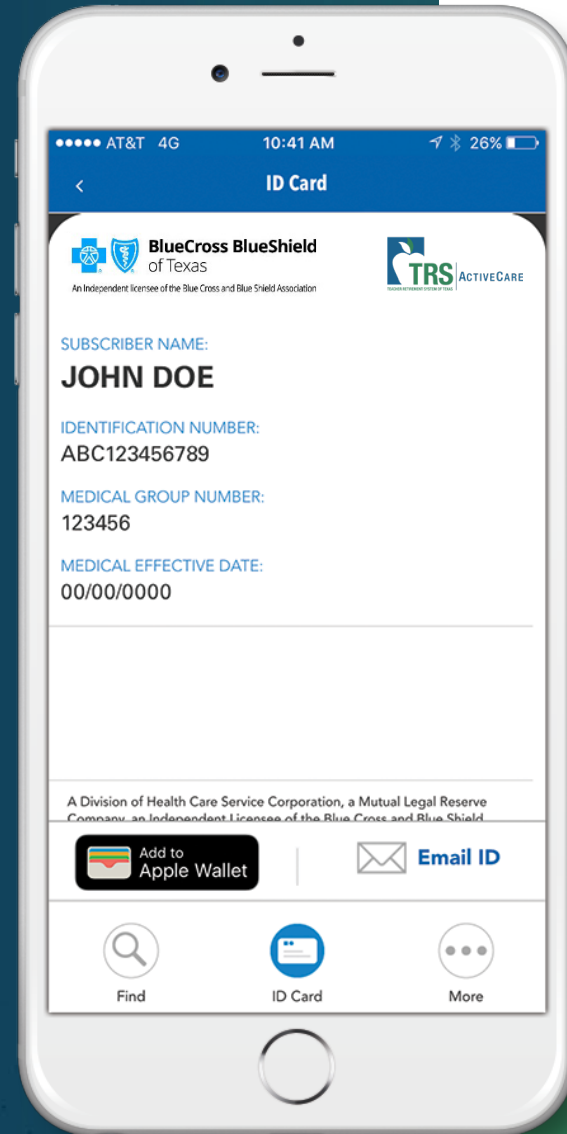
●●●●● AT&T 4G 10:41 AM 26%

<

ID Card

BlueCross BlueShield of Texas

An Independent licensee of the Blue Cross and Blue Shield Association

TRS ActiveCare

TEACHER RETIREMENT SYSTEM OF TEXAS

SUBSCRIBER NAME:

JOHN DOE

IDENTIFICATION NUMBER:

ABC123456789

MEDICAL GROUP NUMBER:

123456

MEDICAL EFFECTIVE DATE:

00/00/0000

A Division of Health Care Service Corporation, a Mutual Legal Reserve Company, an Independent Licensee of the Blue Cross and Blue Shield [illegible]

Add to Apple Wallet

Email ID

Find

ID Card

More